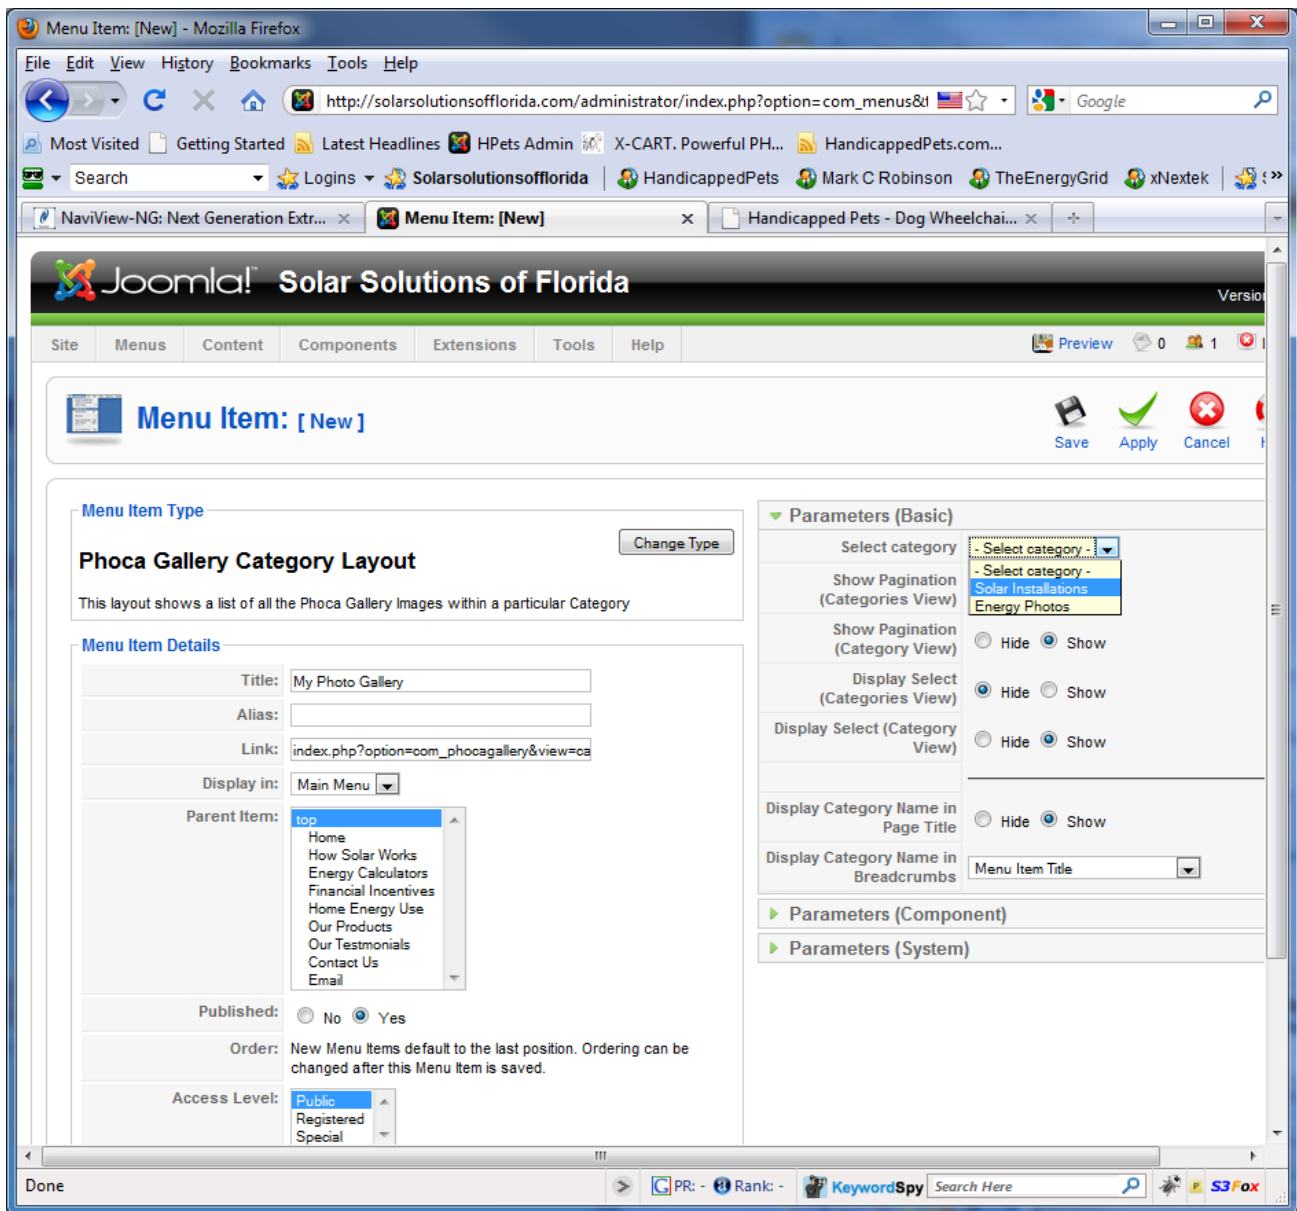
Menu Item: [New] - Mozilla Firefox

File Edit View History Bookmarks Tools Help

http://solarsolutionsofflorida.com/administrator/index.php?option=com_menus&t

Google

Most Visited Getting Started Latest Headlines HPets Admin X-CART. Powerful PH... HandicappedPets.com...

Search Logins Solarsolutionsofflorida HandicappedPets Mark C Robinson TheEnergyGrid xNextek

NaviView-NG: Next Generation Extr... Menu Item: [New] Handicapped Pets - Dog Wheelchai...

Joomla! Solar Solutions of Florida

Versio

Site Menus Content Components Extensions Tools Help

Preview 0 1

Menu Item: [ New ]

Save Apply Cancel

Menu Item Type

Change Type

Phoca Gallery Category Layout

This layout shows a list of all the Phoca Gallery Images within a particular Category

Menu Item Details

Title: My Photo Gallery

Alias:

Link: index.php?option=com_phocagallery&view=ca

Display in: Main Menu

Parent Item: top Home How Solar Works Energy Calculators Financial Incentives Home Energy Use Our Products Our Testmonials Contact Us Email

Published: No Yes

Order: New Menu Items default to the last position. Ordering can be changed after this Menu Item is saved.

Access Level: Public Registered Special

Parameters (Basic)

Select category - Select category -

- Select category -
Solar Installations
Energy Photos

Show Pagination (Categories View)

Show Pagination (Category View) Hide Show

Display Select (Categories View) Hide Show

Display Select (Category View) Hide Show

Display Category Name in Page Title Hide Show

Display Category Name in Breadcrumbs Menu Item Title

Parameters (Component)

Parameters (System)

Done

PR: - Rank: - KeywordSpy Search Here S3Fox